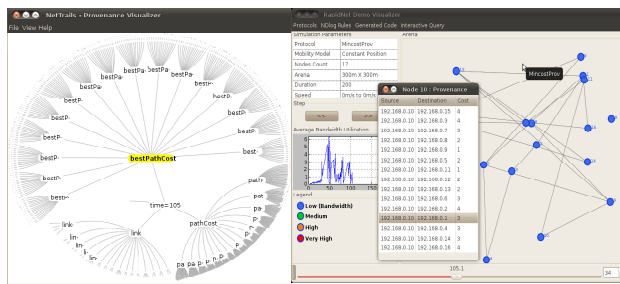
NetTrails - Provenance Visualizer
File View Help

bestPa bestPa bestPa bestPa
bestPa bestPa
bestP
bestP
bestP
bestP
bestPathCost
best
best
time=105
link
pathCost
link
lin
lin
lin
pot
pa
pa
pa p p p p

RapidNet Demo Visualizer
Protocols NDlog Rules Generated Code Interactive Query

Simulation Parameters
Arena

| Protocol | MincostProv |
|---|---|
| Mobility Model | Constant Position |
| Nodes Count | 17 |
| Arena | 300m X 300m |
| Duration | 200 |
| Speed | 0m/s to 0m/s |

Step
>>
Average Bandwidth Utilization

Legend
Low (Bandwidth)
Medium
High
Very High

Node 10 : Provenance

| Source | Destination | Cost |
|---|---|---|
| 192.168.0.10 | 192.168.0.15 | 4 |
| 192.168.0.10 | 192.168.0.3 | 4 |
| 192.168.0.10 | 192.168.0.7 | 3 |
| 192.168.0.10 | 192.168.0.8 | 2 |
| 192.168.0.10 | 192.168.0.9 | 1 |
| 192.168.0.10 | 192.168.0.5 | 2 |
| 192.168.0.10 | 192.168.0.11 | 1 |
| 192.168.0.10 | 192.168.0.12 | 2 |
| 192.168.0.10 | 192.168.0.13 | 2 |
| 192.168.0.10 | 192.168.0.6 | 3 |
| 192.168.0.10 | 192.168.0.17 | 4 |
| 192.168.0.10 | 192.168.0.1 | 3 |
| 192.168.0.10 | 192.168.0.4 | 3 |
| 192.168.0.10 | 192.168.0.14 | 3 |
| 192.168.0.10 | 192.168.0.16 | 4 |

MincostProv
105.1
34